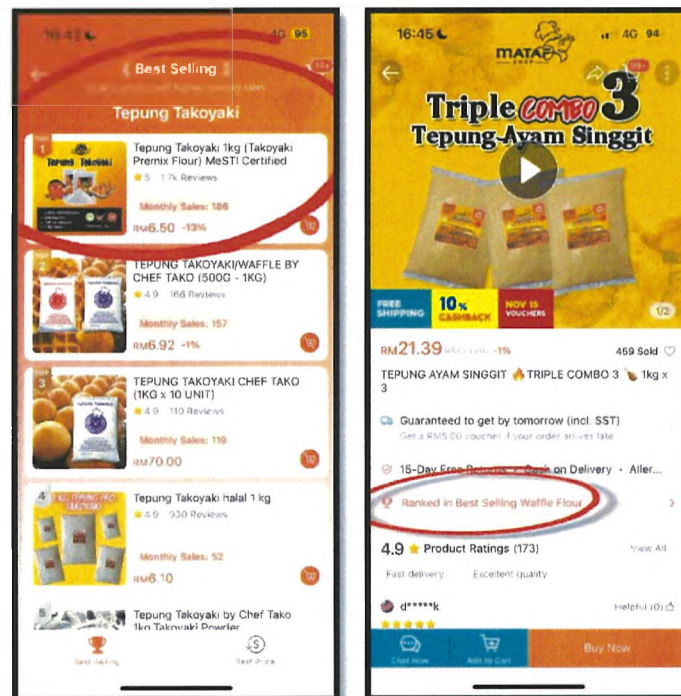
16:43
4G 95
Best Selling
99+
Tepung Takoyaki
1
Tepung Takoyaki
Tepung Takoyaki 1kg (Takoyaki Premix Flour) MeSTI Certified
5 1.7k Reviews
Monthly Sales: 186
RM6.50 -13%
2
TEPUNG TAKOYAKI/WAFFLE BY CHEF TAKO (500G - 1KG)
4.9 166 Reviews
Monthly Sales: 157
RM6.92 -1%
3
TEPUNG TAKOYAKI CHEF TAKO (1KG x 10 UNIT)
4.9 110 Reviews
Monthly Sales: 110
RM70.00
4
Tepung Takoyaki halal 1 kg
4.9 930 Reviews
Monthly Sales: 52
RM6.10
5
Tepung Takoyaki by Chef Tako 1kg Takoyaki Powder
Best Selling
Best Price

16:45
4G 94
MATAF
99+
Triple COMBO 3
Tepung Ayam Singgit
FREE SHIPPING
10% CASHBACK
NOV 15 VOUCHERS
1/2
RM21.39 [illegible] -1%
459 Sold
TEPUNG AYAM SINGGIT 🔥TRIPLE COMBO 3 🍗 1kg x 3
Guaranteed to get by tomorrow (incl. SST)
Get a RM5.00 voucher if your order arrives late
15-Day Free Returns · Cash on Delivery · Aller...
Ranked in Best Selling Waffle Flour
4.9 Product Ratings (173)
View All
Fast delivery
Excellent quality
d*****k
Helpful (0)
Chat Now
Add to Cart
Buy Now